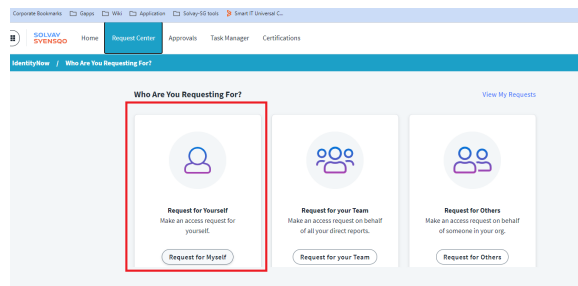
Corporate Bookmarks Gapps Wiki Application Solvay-SG tools Smart IT Universal C...

SOLVAY SYENSQO Home Request Center Approvals Task Manager Certifications

IdentityNow / Who Are You Requesting For?

Who Are You Requesting For?

View My Requests

Request for Yourself
Make an access request for yourself.

Request for Myself

Request for your Team
Make an access request on behalf of all your direct reports.

Request for your Team

Request for Others
Make an access request on behalf of someone in your org.

Request for Others